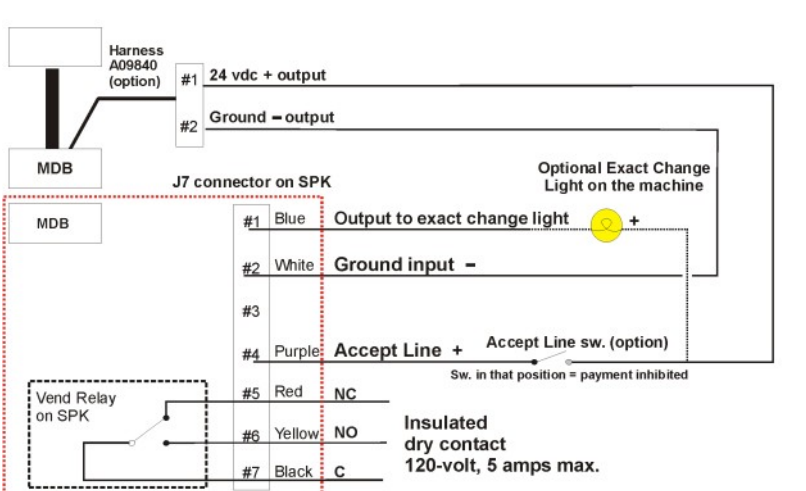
Harness A09840 (option)

#1 24 vdc + output

#2 Ground – output

MDB

J7 connector on SPK

Optional Exact Change Light on the machine

MDB

#1 Blue Output to exact change light +

#2 White Ground input –

#3

#4 Purple Accept Line +

Accept Line sw. (option)

Sw. in that position = payment inhibited

Vend Relay on SPK

#5 Red NC

#6 Yellow NO

#7 Black C

Insulated dry contact 120-volt, 5 amps max.